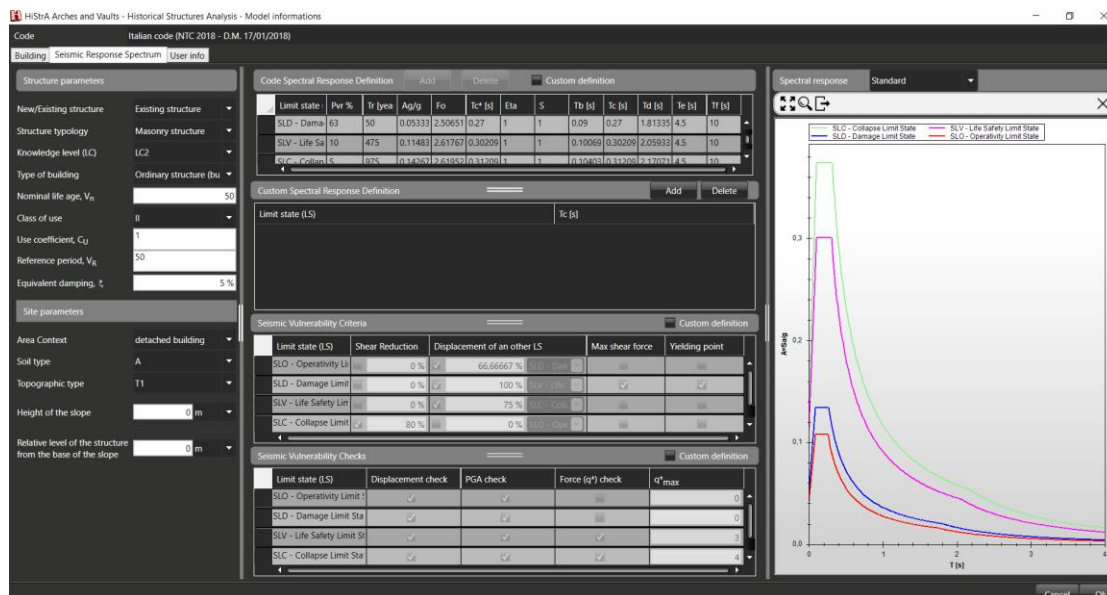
HiStrA Arches and Vaults - Historical Structures Analysis - Model informations

Code	Italian code (NTC 2018 - D.M. 17/01/2018)

Building | Seismic Response Spectrum | User info

Structure parameters

New/Existing structure: Existing structure
Structure typology: Masonry structure
Knowledge level (LC): LC2
Type of building: Ordinary structure (bu
Nominal life age, $V_n$: 50
Class of use: II
Use coefficient, $C_U$: 1
Reference period, $V_R$: 50
Equivalent damping, ξ: 5 %

Site parameters

Area Context: detached building
Soil type: A
Topographic type: T1
Height of the slope: 0 m
Relative level of the structure from the base of the slope: 0 m

Code Spectral Response Definition | Add | Delete | Custom definition

| Limit state | Pvr % | Tr [yea | Ag/g | Fo | Tc* [s] | Eta | S | Tb [s] | Tc [s] | Td [s] | Te [s] | Tf [s] |
|---|---|---|---|---|---|---|---|---|---|---|---|---|
| SLD - Dama | 63 | 50 | 0.05333 | 2.50651 | 0.27 | 1 | 1 | 0.09 | 0.27 | 1.81335 | 4.5 | 10 |
| SLV - Life Sa | 10 | 475 | 0.11483 | 2.61767 | 0.30209 | 1 | 1 | 0.10069 | 0.30209 | 2.05933 | 4.5 | 10 |
| SLC - Collap | 5 | 975 | 0.14267 | 2.61952 | 0.31209 | 1 | 1 | 0.10403 | 0.31209 | 2.17071 | 4.5 | 10 |

Custom Spectral Response Definition | Add | Delete

| Limit state (LS) | Tc [s] |
|---|---|

Seismic Vulnerability Criteria | Custom definition

| Limit state (LS) | Shear Reduction | Displacement of an other LS | Max shear force | Yielding point |
|---|---|---|---|---|
| SLO - Operativity Li | 0 % | 66,66667 % SLD - Dan | | |
| SLD - Damage Limit | 0 % | 100 % SLV - Life | | |
| SLV - Life Safety Lim | 0 % | 75 % SLC - Coll | | |
| SLC - Collapse Limit | 80 % | 0 % SLO - Ope | | |

Seismic Vulnerability Checks | Custom definition

| Limit state (LS) | Displacement check | PGA check | Force (q*) check | $q^*_{max}$ |
|---|---|---|---|---|
| SLO - Operativity Limit S | | | | 0 |
| SLD - Damage Limit Sta | | | | 0 |
| SLV - Life Safety Limit St | | | | 3 |
| SLC - Collapse Limit Stat | | | | 4 |

Spectral response | Standard

SLC - Collapse Limit State
SLD - Damage Limit State
SLV - Life Safety Limit State
SLO - Operativity Limit State

A•S•ag
0,3
0,2
0,1
0,0
0 1 2 3 4
T [s]

Cancel | Ok